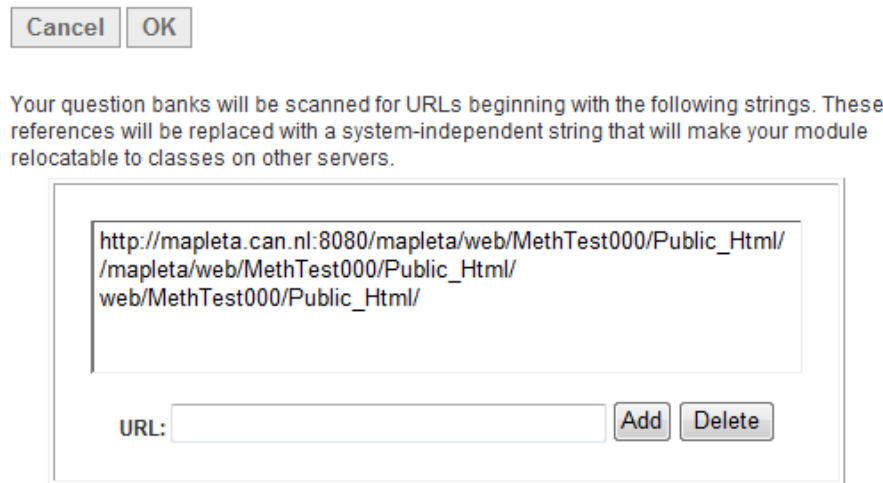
Cancel OK

Your question banks will be scanned for URLs beginning with the following strings. These references will be replaced with a system-independent string that will make your module relocatable to classes on other servers.

http://mapleta.can.nl:8080/mapleta/web/MethTest000/Public_Html/
/mapleta/web/MethTest000/Public_Html/
web/MethTest000/Public_Html/

URL: Add Delete